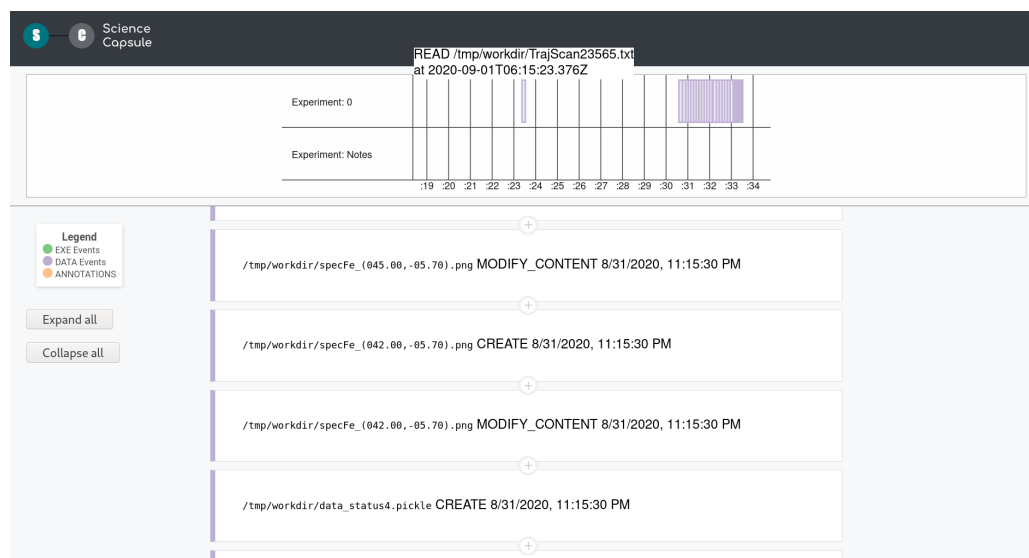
S C Science Capsule

READ /tmp/workdir/TrajScan23565.txt at 2020-09-01T06:15:23.376Z

Experiment: 0

Experiment: Notes

:19 :20 :21 :22 :23 :24 :25 :26 :27 :28 :29 :30 :31 :32 :33 :34

Legend
EXE Events
DATA Events
ANNOTATIONS

Expand all

Collapse all

+

/tmp/workdir/specFe_(045.00,-05.70).png MODIFY_CONTENT 8/31/2020, 11:15:30 PM

+

/tmp/workdir/specFe_(042.00,-05.70).png CREATE 8/31/2020, 11:15:30 PM

+

/tmp/workdir/specFe_(042.00,-05.70).png MODIFY_CONTENT 8/31/2020, 11:15:30 PM

+

/tmp/workdir/data_status4.pickle CREATE 8/31/2020, 11:15:30 PM

+